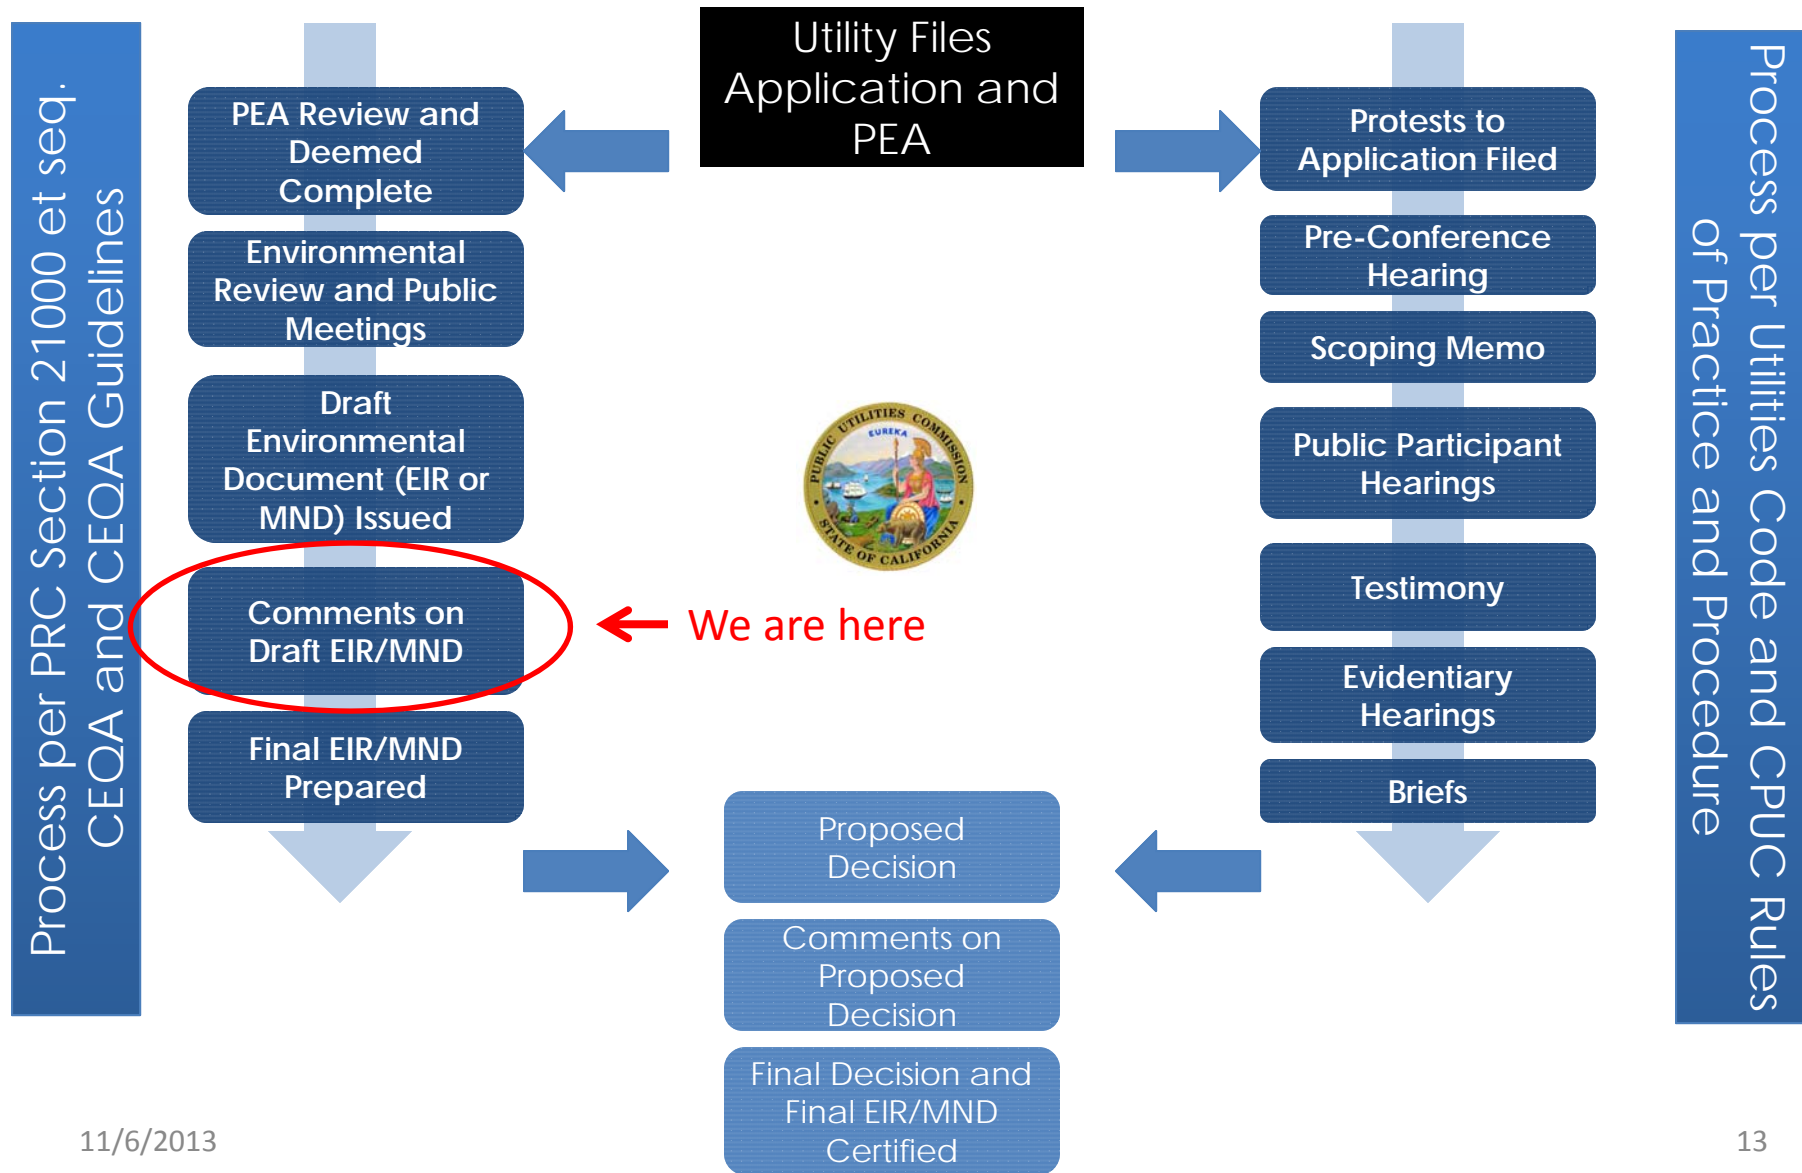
Process per PRC Section 21000 et seq. CEQA and CEQA Guidelines

Utility Files Application and PEA

Process per Utilities Code and CPUC Rules of Practice and Procedure

PEA Review and Deemed Complete

Environmental Review and Public Meetings

Draft Environmental Document (EIR or MND) Issued

Comments on Draft EIR/MND

We are here

Final EIR/MND Prepared

Protests to Application Filed

Pre-Conference Hearing

Scoping Memo

Public Participant Hearings

Testimony

Evidentiary Hearings

Briefs

PUBLIC UTILITIES COMMISSION EUREKA STATE OF CALIFORNIA

Proposed Decision

Comments on Proposed Decision

Final Decision and Final EIR/MND Certified

11/6/2013

13